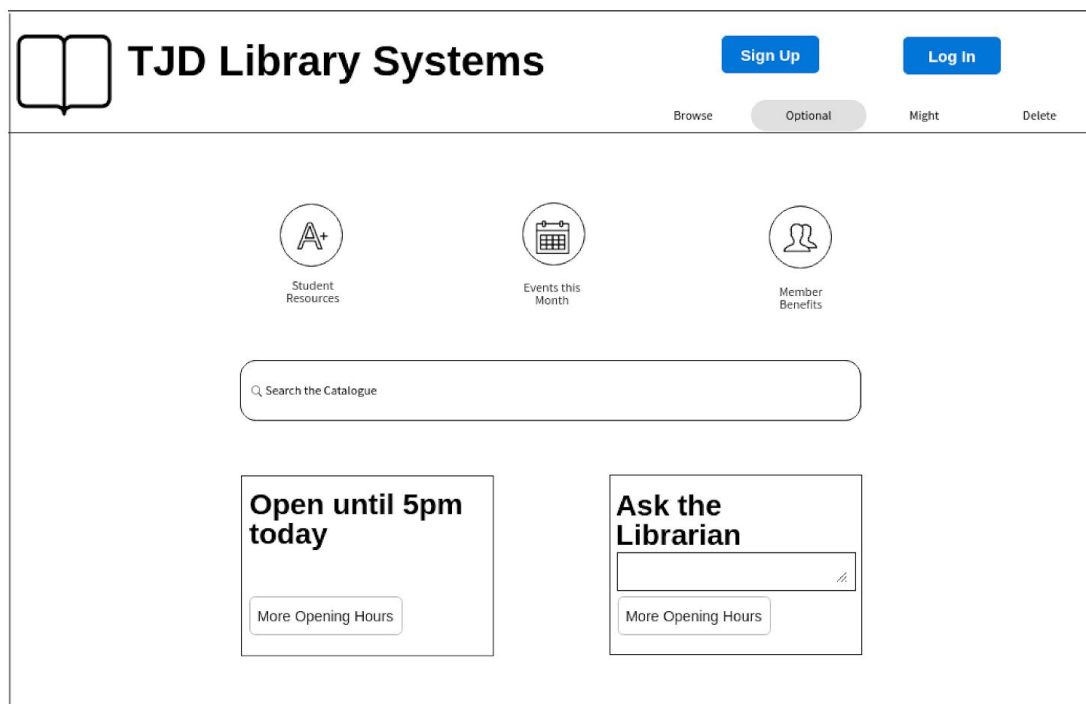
TJD Library Systems

Sign Up

Log In

Browse

Optional

Might

Delete

Student Resources

Events this Month

Member Benefits

Search the Catalogue

Open until 5pm today

More Opening Hours

Ask the Librarian

More Opening Hours